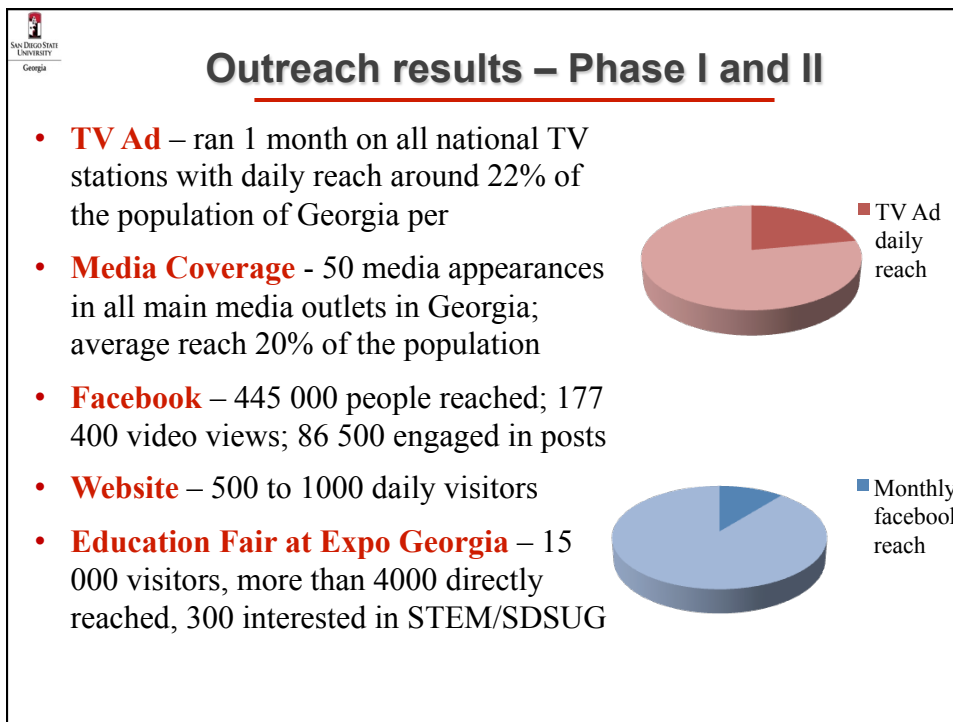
SAN DIEGO STATE UNIVERSITY
Georgia

Outreach results – Phase I and II

• TV Ad – ran 1 month on all national TV stations with daily reach around 22% of the population of Georgia per

• Media Coverage - 50 media appearances in all main media outlets in Georgia; average reach 20% of the population

• Facebook – 445 000 people reached; 177 400 video views; 86 500 engaged in posts

• Website – 500 to 1000 daily visitors

• Education Fair at Expo Georgia – 15 000 visitors, more than 4000 directly reached, 300 interested in STEM/SDSUG

TV Ad daily reach

Monthly faceboo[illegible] reach